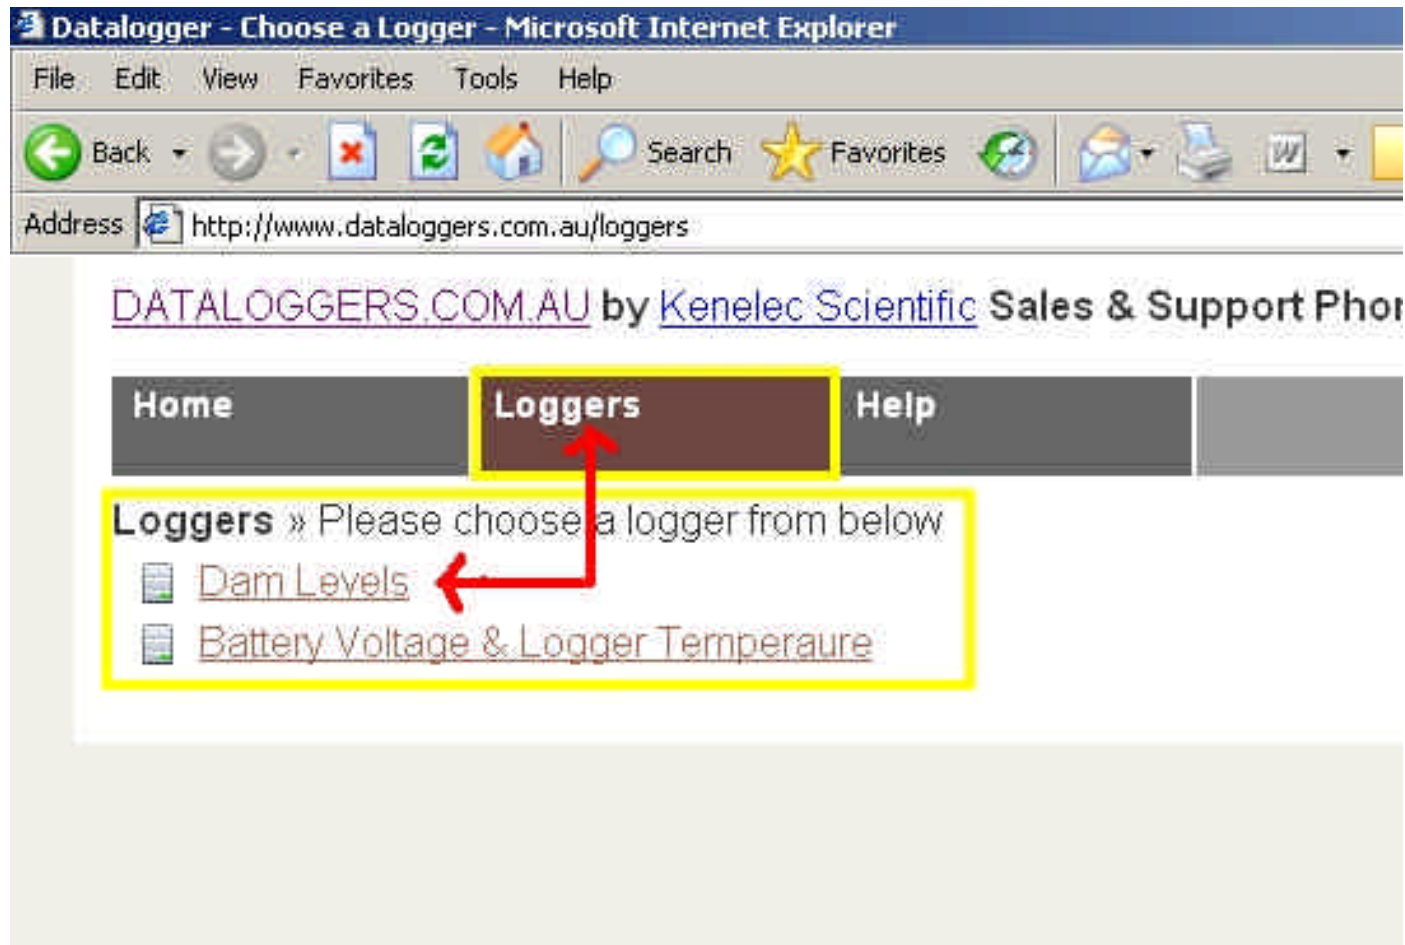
Datalogger - Choose a Logger - Microsoft Internet Explorer

File Edit View Favorites Tools Help

Back Search Favorites

Address http://www.dataloggers.com.au/loggers

DATALOGGERS.COM.AU by Kenelec Scientific Sales & Support Pho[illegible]

Home Loggers Help

Loggers » Please choose a logger from below

Dam Levels

Battery Voltage & Logger Temperaure